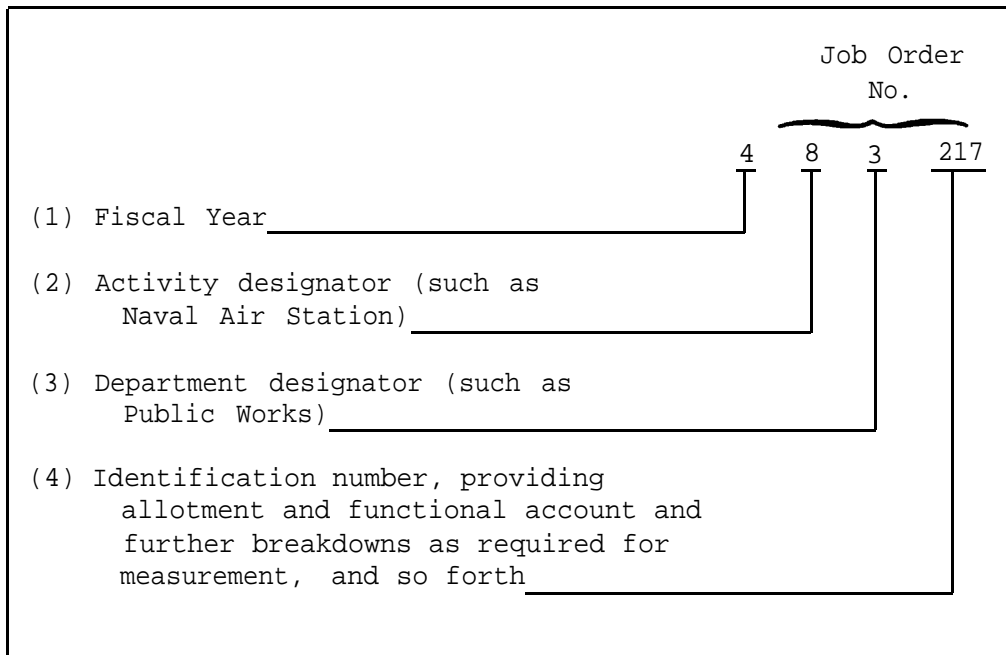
Job Order No.

4 8 3 217

(1) Fiscal Year

(2) Activity designator (such as Naval Air Station)

(3) Department designator (such as Public Works)

(4) Identification number, providing allotment and functional account and further breakdowns as required for measurement, and so forth